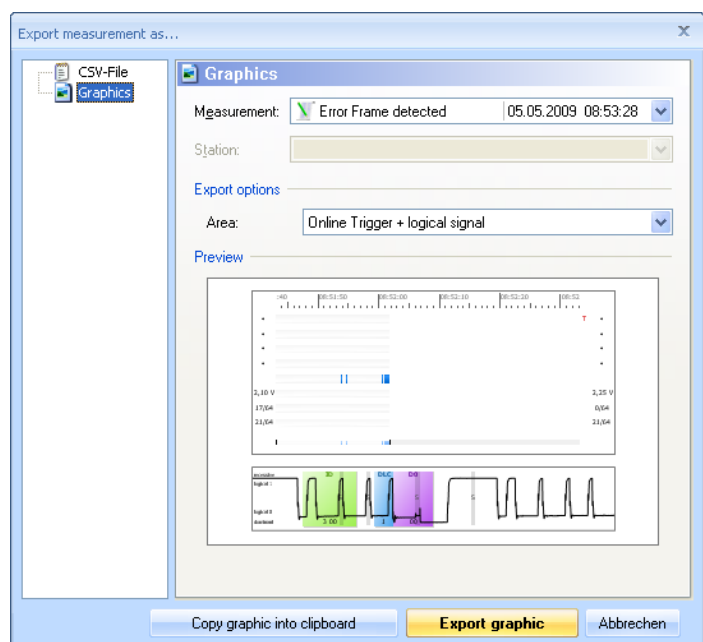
Export measurement as...

CSV-File
Graphics

Graphics

Measurement: Error Frame detected 05.05.2009 08:53:28

Station:

Export options

Area: Online Trigger + logical signal

Preview

:40 08:51:50 08:52:00 08:52:10 08:52:20 08:52

T

2,10 V
17/64
21/64

2,25 V
0/64
21/64

recessive
logical 1
logical 0
dominant

ID
DLC
D0
S
3 00
1
00

Copy graphic into clipboard
Export graphic
Abbrechen